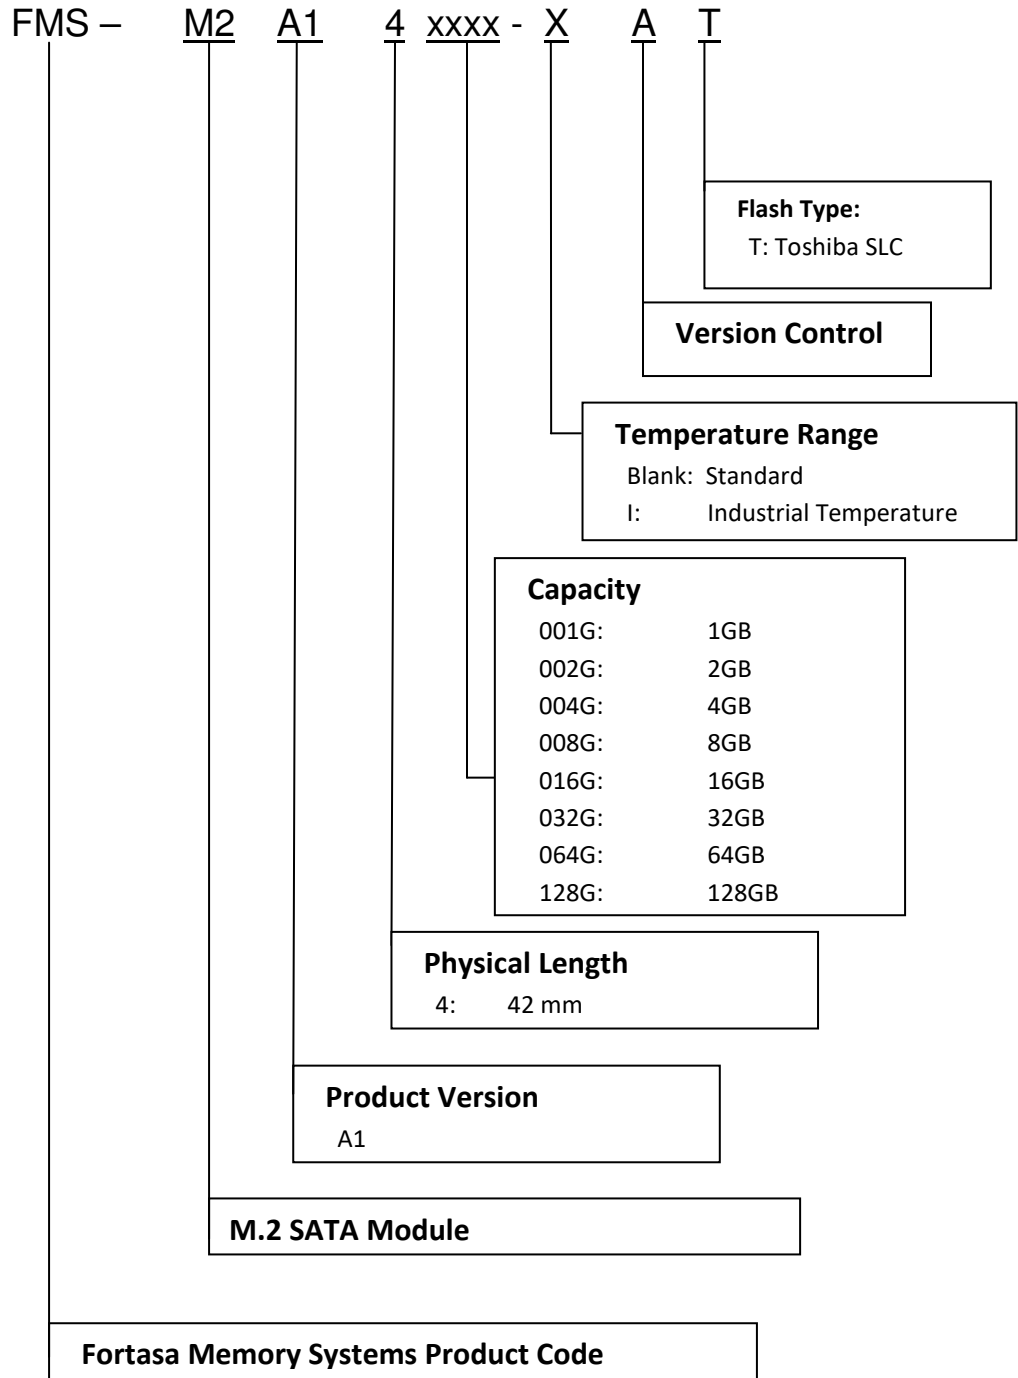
FMS – M2 A1 4 xxxx - X A T

Flash Type:
T: Toshiba SLC

Version Control

Temperature Range
Blank: Standard
I: Industrial Temperature

Capacity

| | |
|---|---|
| 001G: | 1GB |
| 002G: | 2GB |
| 004G: | 4GB |
| 008G: | 8GB |
| 016G: | 16GB |
| 032G: | 32GB |
| 064G: | 64GB |
| 128G: | 128GB |

Physical Length
4: 42 mm

Product Version
A1

M.2 SATA Module

Fortasa Memory Systems Product Code